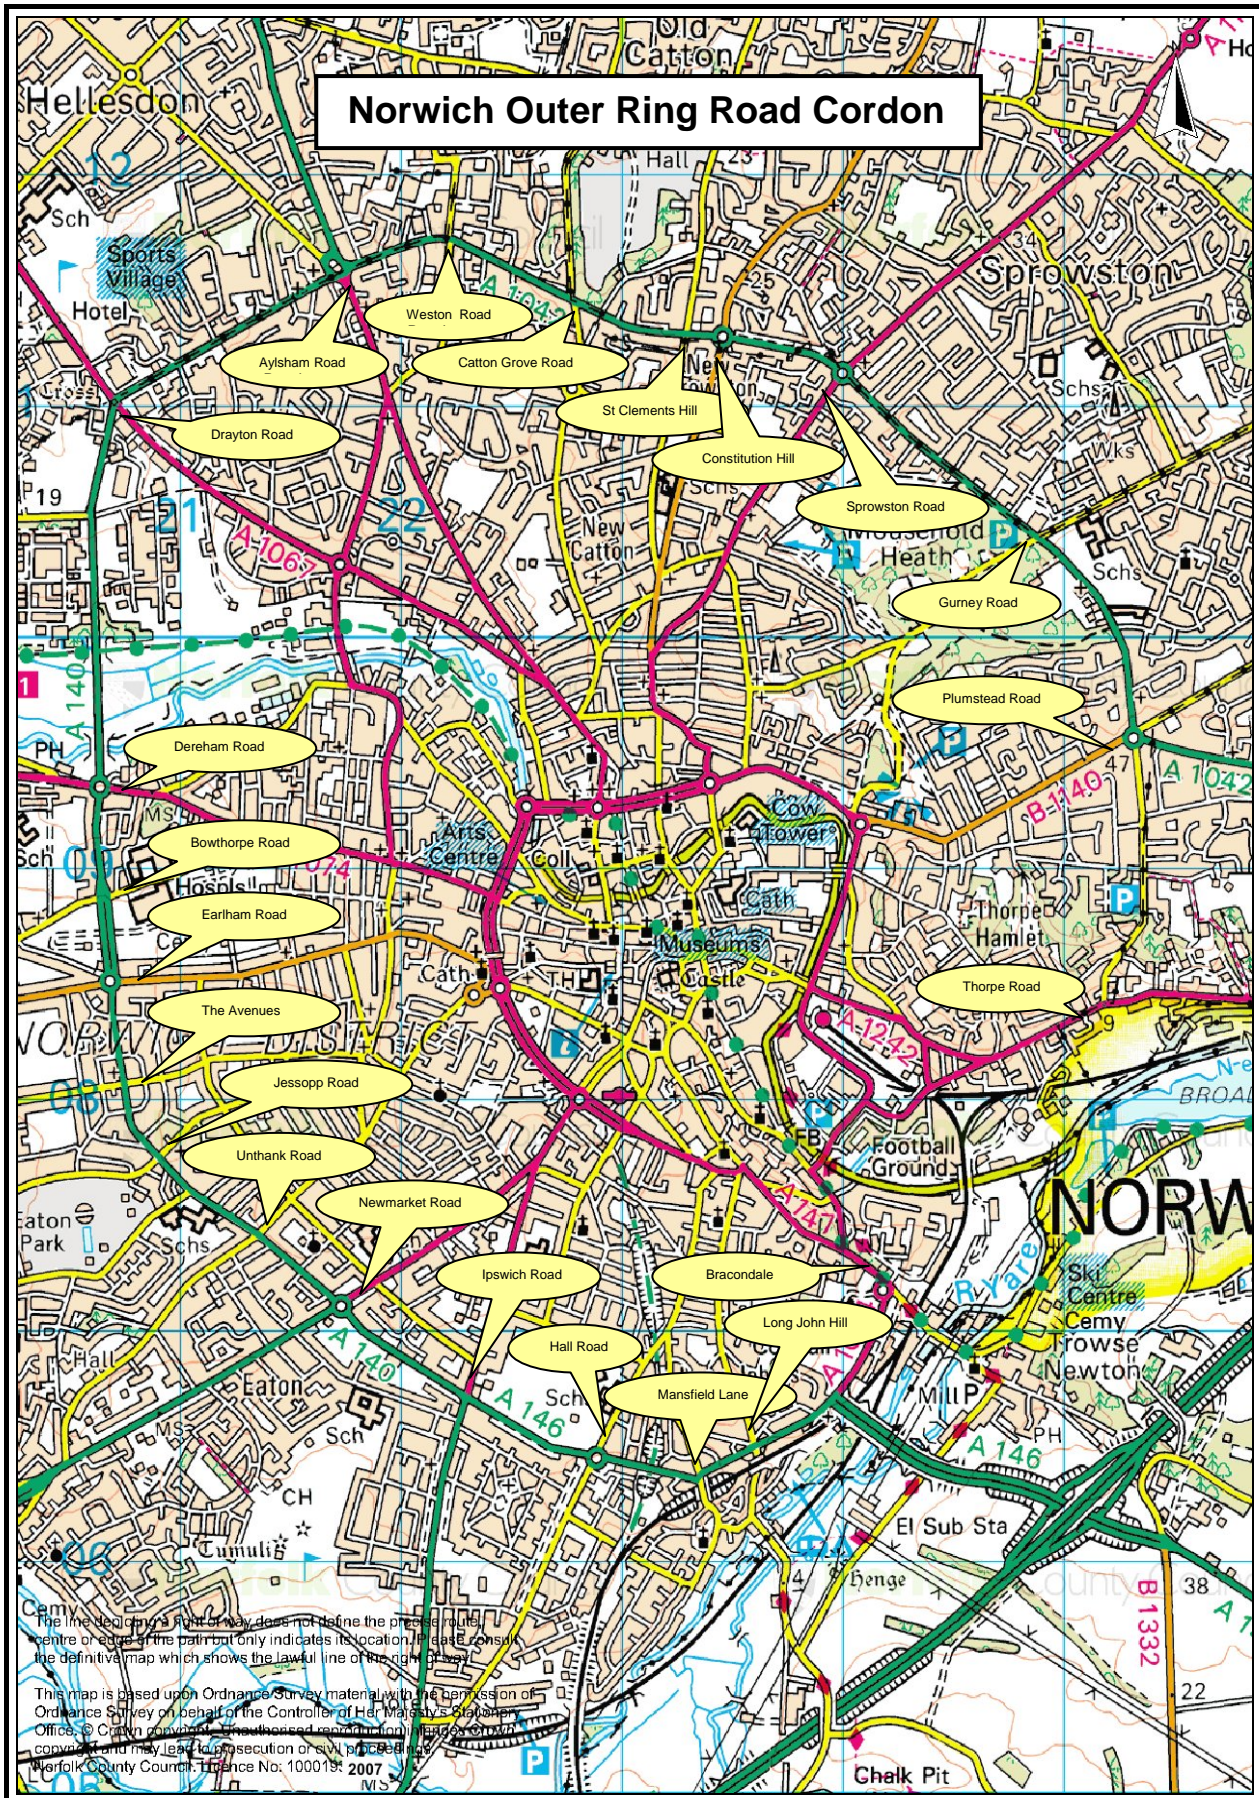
Norwich Outer Ring Road Cordon

Old Catton
Hellesdon
Sprowston
Sports Village
Hotel
Sch
Hall
12
21
22
19
34
25
47
9
38
22
A 1042
A 1067
A 140
A 1074
A 1242
A 147
A 146
B 1140
B 1332
New Catton
Mousehold Heath
Schs
Wks
PH
MS
Hospls
Arts Centre
Coll
Cow Tower
Cath
Museums
Castle
TH
Thorpe Hamlet
Football Ground
NORW
BROAD
Ski Centre
Cemy
Trowse Newton
R Yare
Mill
El Sub Sta
Henge
Chalk Pit
Eaton Park
Eaton
CH
Tumuli
Cemy
NORWICH DISTRICT
08
06

Weston Road
Aylsham Road
Catton Grove Road
St Clements Hill
Drayton Road
Constitution Hill
Sprowston Road
Gurney Road
Plumstead Road
Dereham Road
Bowthorpe Road
Earlham Road
Thorpe Road
The Avenues
Jessopp Road
Unthank Road
Newmarket Road
Ipswich Road
Bracondale
Long John Hill
Hall Road
Mansfield Lane

The line depicting a right of way does not define the precise route, centre or edge of the path but only indicates its location. Please consult the definitive map which shows the lawful line of the right of way.

This map is based upon Ordnance Survey material with the permission of Ordnance Survey on behalf of the Controller of Her Majesty's Stationery Office. © Crown copyright. Unauthorised reproduction infringes Crown copyright and may lead to prosecution or civil proceedings. Norfolk County Council. Licence No: 100019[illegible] 2007